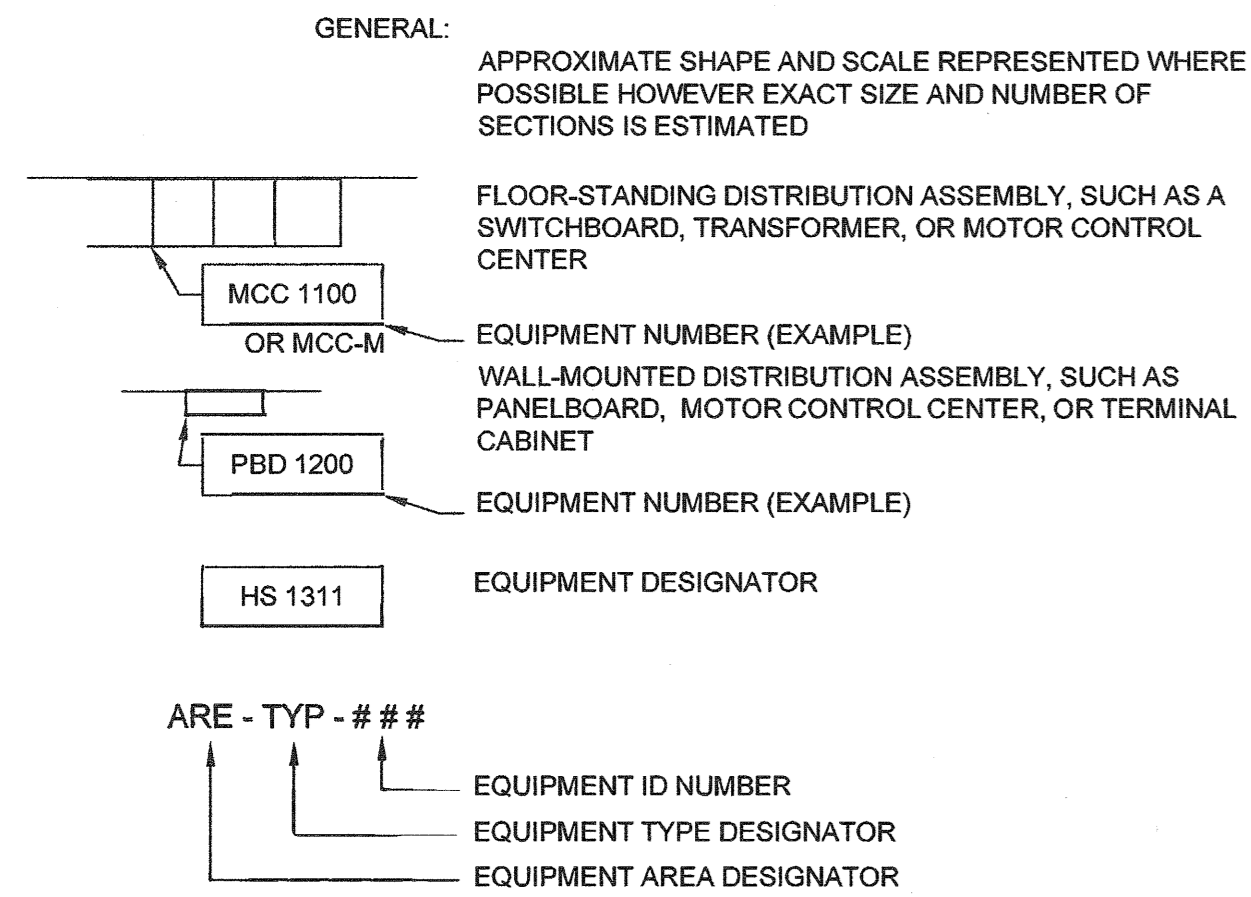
GENERAL:

APPROXIMATE SHAPE AND SCALE REPRESENTED WHERE POSSIBLE HOWEVER EXACT SIZE AND NUMBER OF SECTIONS IS ESTIMATED

FLOOR-STANDING DISTRIBUTION ASSEMBLY, SUCH AS A SWITCHBOARD, TRANSFORMER, OR MOTOR CONTROL CENTER

MCC 1100

OR MCC-M

EQUIPMENT NUMBER (EXAMPLE)

WALL-MOUNTED DISTRIBUTION ASSEMBLY, SUCH AS PANELBOARD, MOTOR CONTROL CENTER, OR TERMINAL CABINET

PBD 1200

EQUIPMENT NUMBER (EXAMPLE)

HS 1311

EQUIPMENT DESIGNATOR

ARE - TYP - # # #

EQUIPMENT ID NUMBER

EQUIPMENT TYPE DESIGNATOR

EQUIPMENT AREA DESIGNATOR